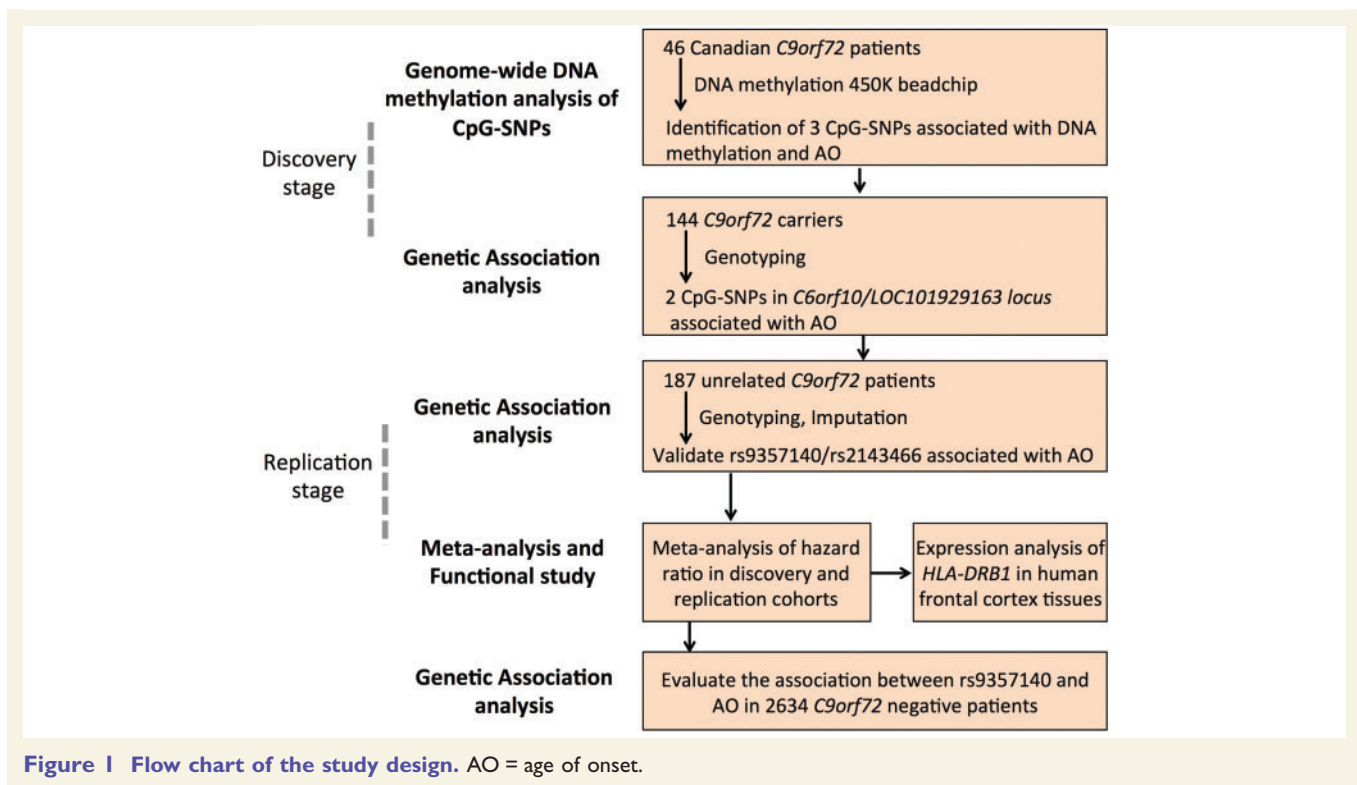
Discovery stage

Genome-wide DNA methylation analysis of CpG-SNPs

46 Canadian C9orf72 patients

DNA methylation 450K beadchip

Identification of 3 CpG-SNPs associated with DNA methylation and AO

Genetic Association analysis

144 C9orf72 carriers

Genotyping

2 CpG-SNPs in C6orf10/LOC101929163 locus associated with AO

Replication stage

Genetic Association analysis

187 unrelated C9orf72 patients

Genotyping, Imputation

Validate rs9357140/rs2143466 associated with AO

Meta-analysis and Functional study

Meta-analysis of hazard ratio in discovery and replication cohorts

Expression analysis of HLA-DRB1 in human frontal cortex tissues

Genetic Association analysis

Evaluate the association between rs9357140 and AO in 2634 C9orf72 negative patients

Figure 1 Flow chart of the study design. AO = age of onset.